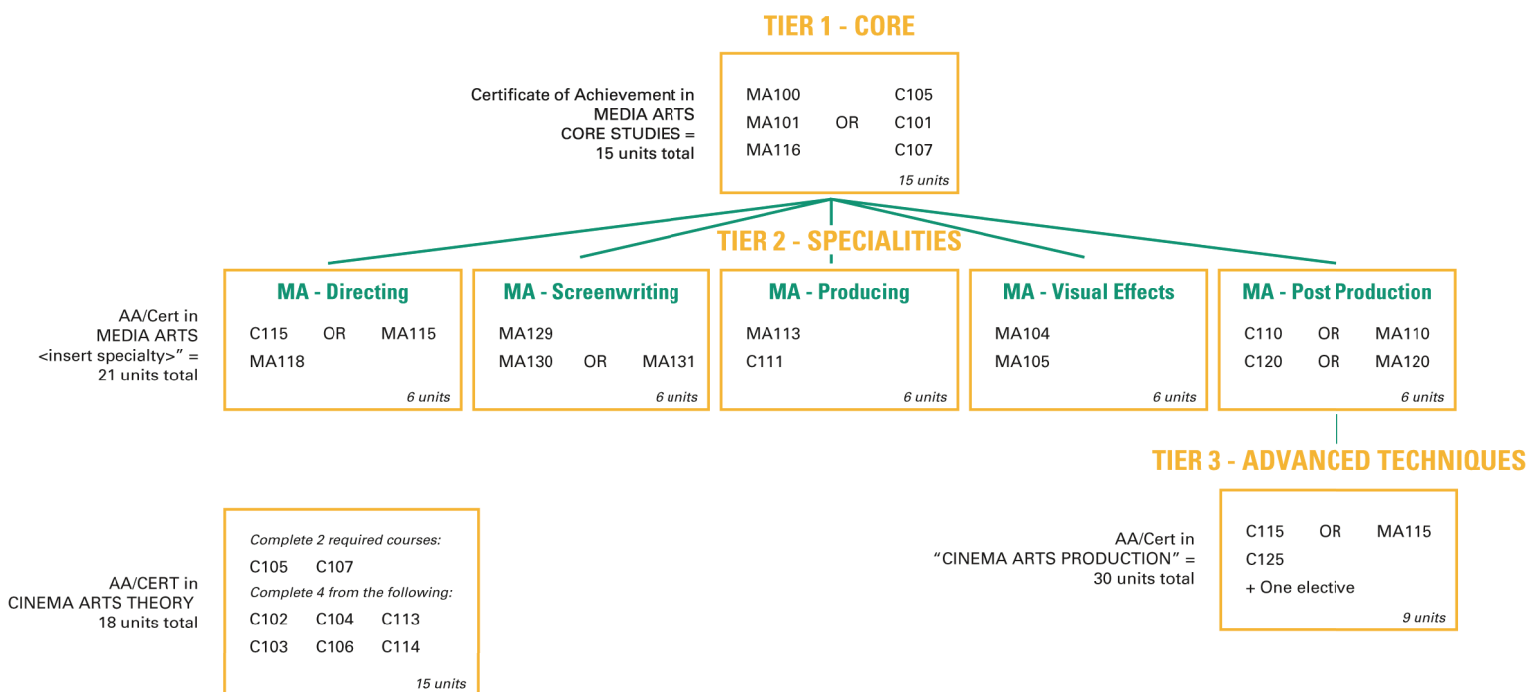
TIER 1 - CORE

Certificate of Achievement in MEDIA ARTS CORE STUDIES = 15 units total

| MA100 | | C105 |
|---|---|---|
| MA101 | OR | C101 |
| MA116 | | C107 |

15 units

TIER 2 - SPECIALITIES

AA/Cert in MEDIA ARTS <insert specialty>" = 21 units total

MA - Directing
C115 OR MA115
MA118
6 units

MA - Screenwriting
MA129
MA130 OR MA131
6 units

MA - Producing
MA113
C111
6 units

MA - Visual Effects
MA104
MA105
6 units

MA - Post Production
C110 OR MA110
C120 OR MA120
6 units

TIER 3 - ADVANCED TECHNIQUES

AA/Cert in "CINEMA ARTS PRODUCTION" = 30 units total

C115 OR MA115
C125
+ One elective
9 units

AA/CERT in CINEMA ARTS THEORY 18 units total

Complete 2 required courses:
C105 C107
Complete 4 from the following:
C102 C104 C113
C103 C106 C114
15 units